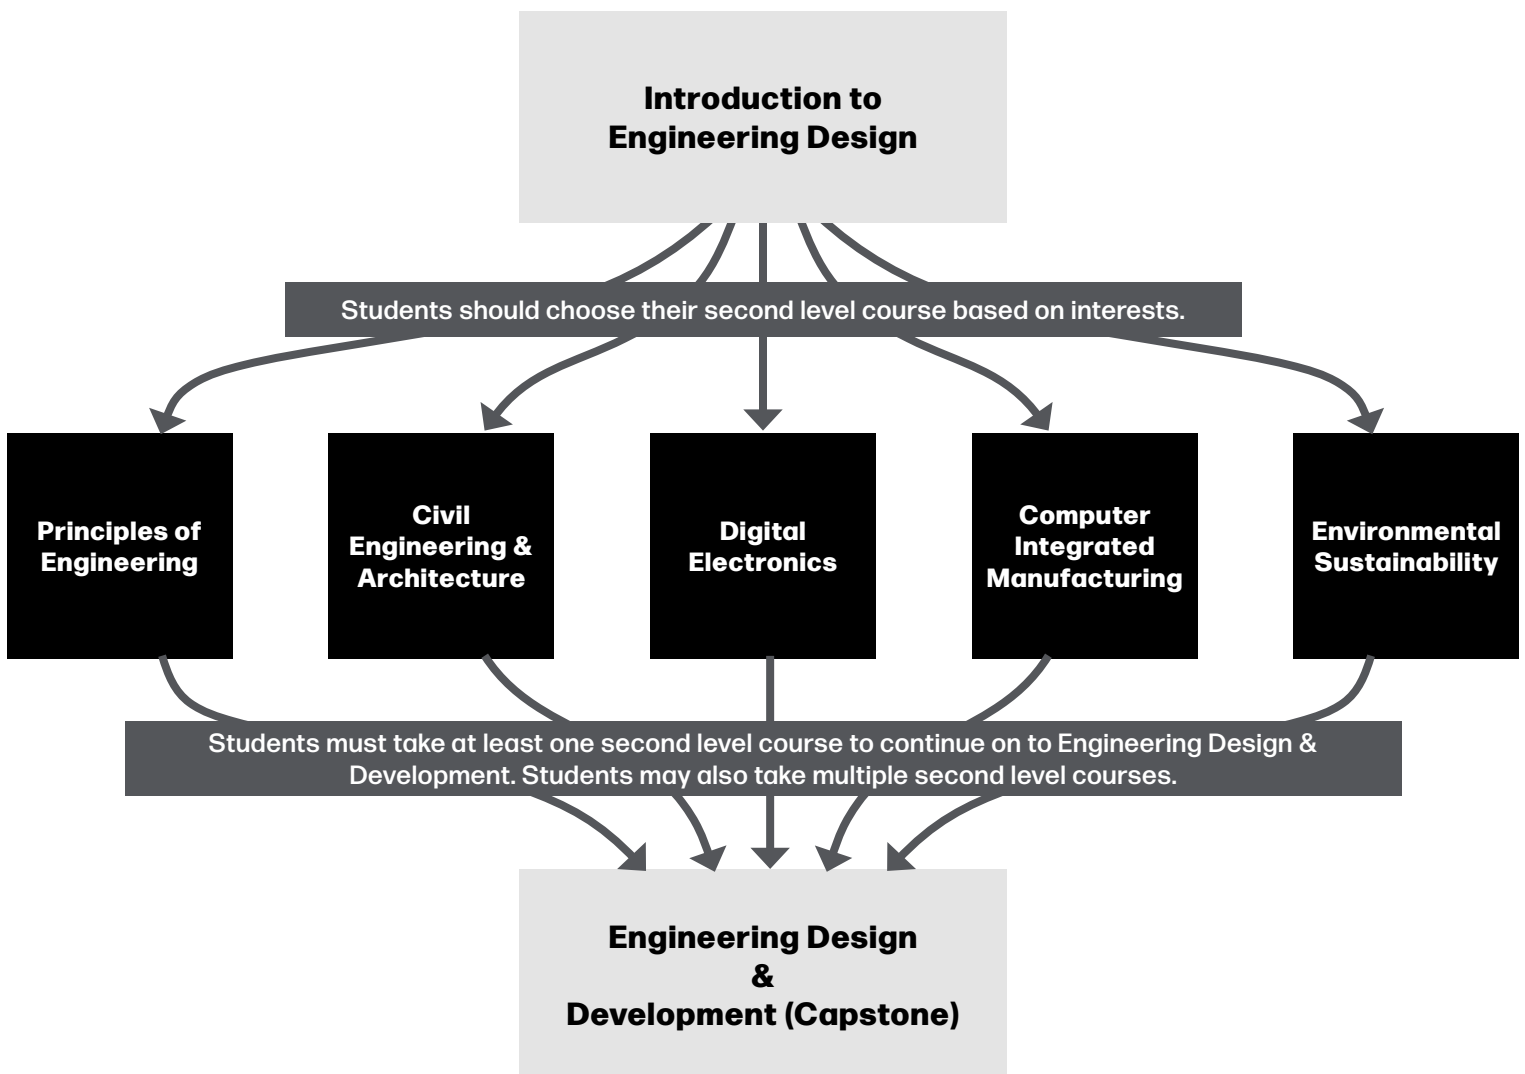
Introduction to Engineering Design

Students should choose their second level course based on interests.

Principles of Engineering

Civil Engineering & Architecture

Digital Electronics

Computer Integrated Manufacturing

Environmental Sustainability

Students must take at least one second level course to continue on to Engineering Design & Development. Students may also take multiple second level courses.

Engineering Design & Development (Capstone)